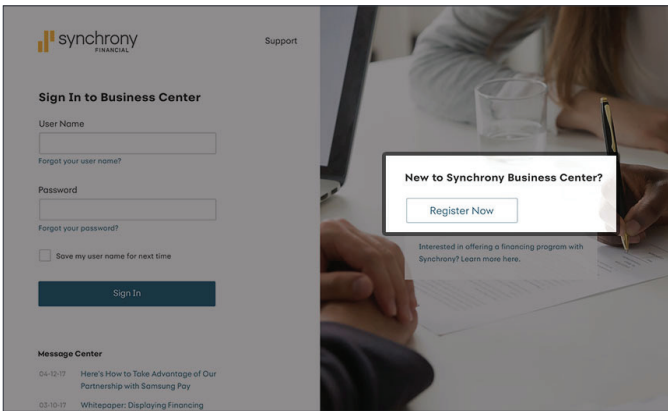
synchrony
FINANCIAL

Support

Sign In to Business Center

User Name

Forgot your user name?

Password

Forgot your password?

Save my user name for next time

Sign In

Message Center

04-12-17 Here's How to Take Advantage of Our Partnership with Samsung Pay

03-10-17 Whitepaper: Displaying Financing

New to Synchrony Business Center?

Register Now

Interested in offering a financing program with Synchrony? Learn more here.